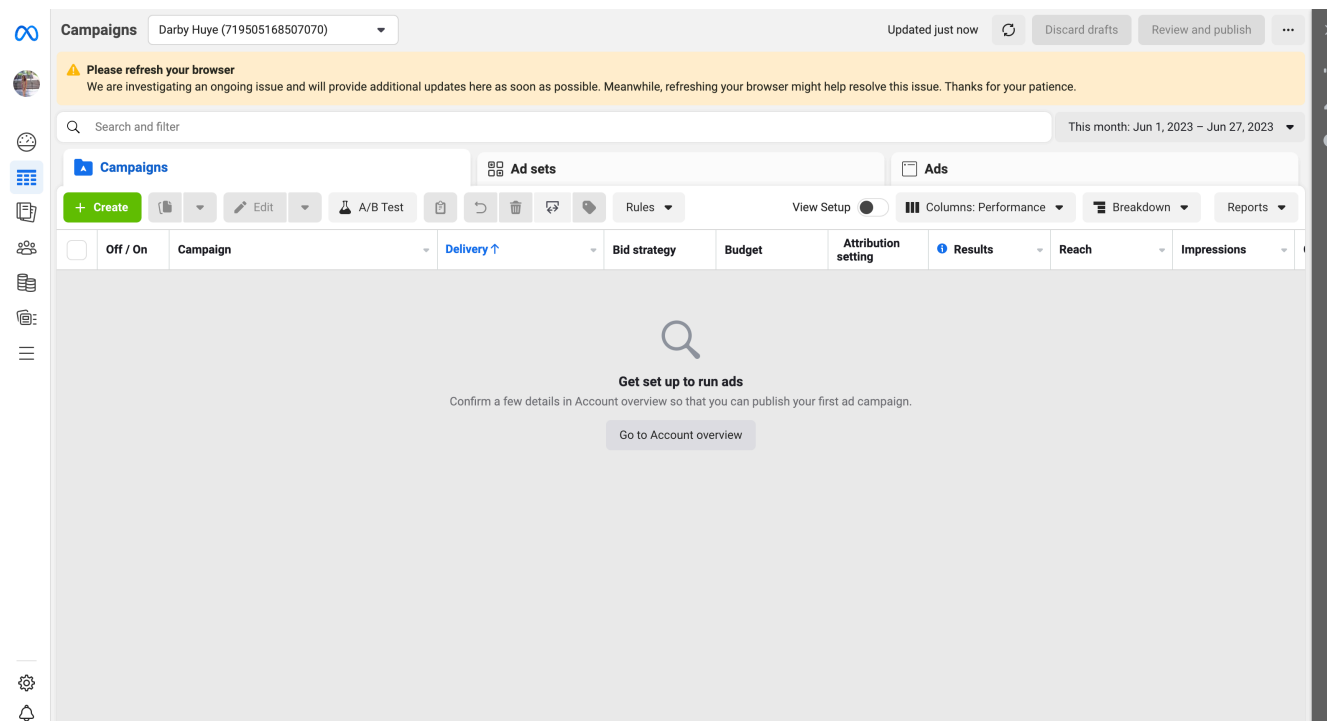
Campaigns Darby Huye (719505168507070)

Updated just now

Discard drafts

Review and publish

Please refresh your browser

We are investigating an ongoing issue and will provide additional updates here as soon as possible. Meanwhile, refreshing your browser might help resolve this issue. Thanks for your patience.

Search and filter

This month: Jun 1, 2023 – Jun 27, 2023

Campaigns

Ad sets

Ads

+ Create

Edit

A/B Test

Rules

View Setup

Columns: Performance

Breakdown

Reports

| Off / On | Campaign | Delivery ↑ | Bid strategy | Budget | Attribution setting | Results | Reach | Impressions |
|---|---|---|---|---|---|---|---|---|

Get set up to run ads

Confirm a few details in Account overview so that you can publish your first ad campaign.

Go to Account overview